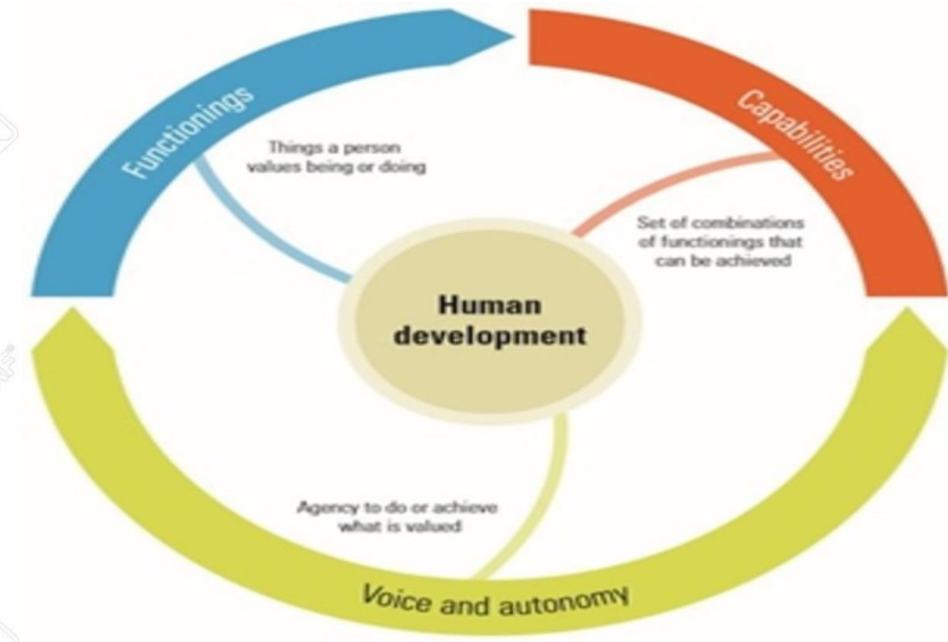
Functionings

Things a person values being or doing

Capabilities

Set of combinations of functionings that can be achieved

Human development

Agency to do or achieve what is valued

Voice and autonomy